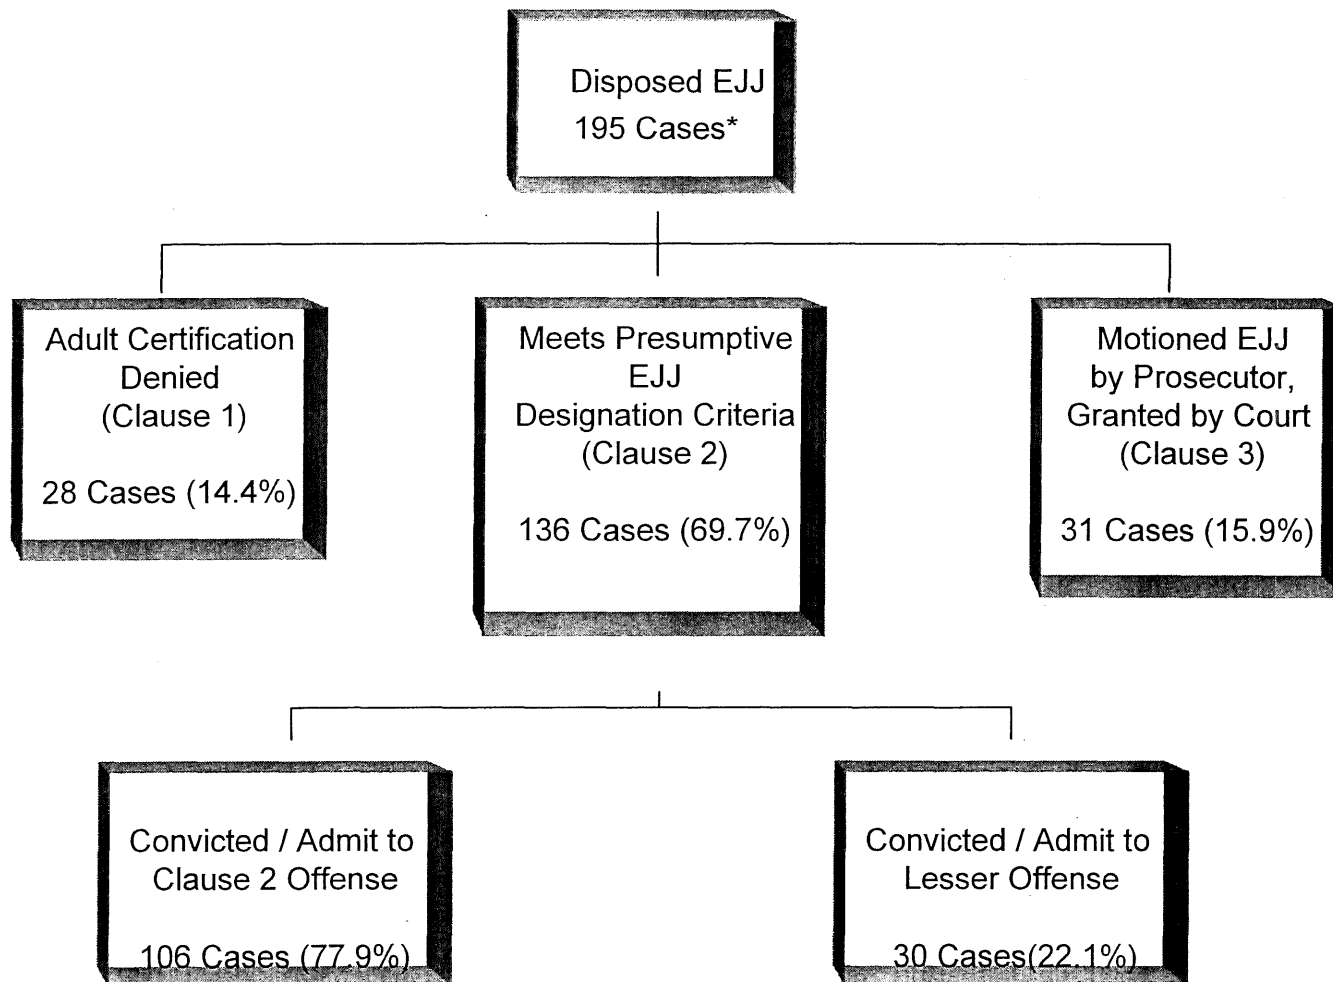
Disposed EJJ
195 Cases*

Adult Certification Denied
(Clause 1)

28 Cases (14.4%)

Meets Presumptive EJJ Designation Criteria
(Clause 2)

136 Cases (69.7%)

Motioned EJJ by Prosecutor, Granted by Court
(Clause 3)

31 Cases (15.9%)

Convicted / Admit to Clause 2 Offense

106 Cases (77.9%)

Convicted / Admit to Lesser Offense

30 Cases(22.1%)